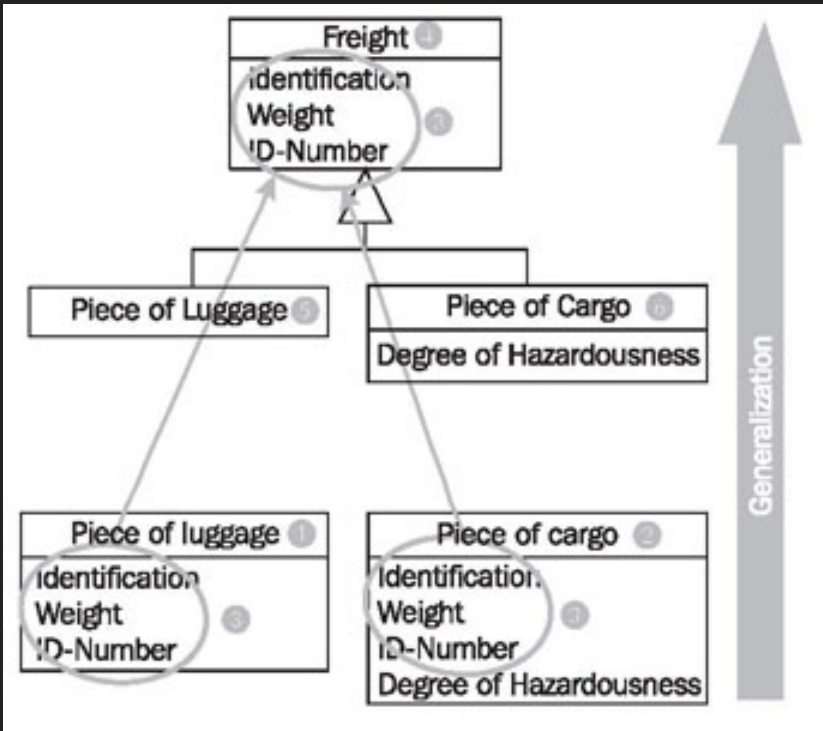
Freight 4
Identification
Weight
ID-Number
3

Piece of Luggage 5

Piece of Cargo 6
Degree of Hazardousness

Piece of luggage 1
Identification
Weight
ID-Number
3

Piece of cargo 2
Identification
Weight
ID-Number
Degree of Hazardousness
3

Generalization